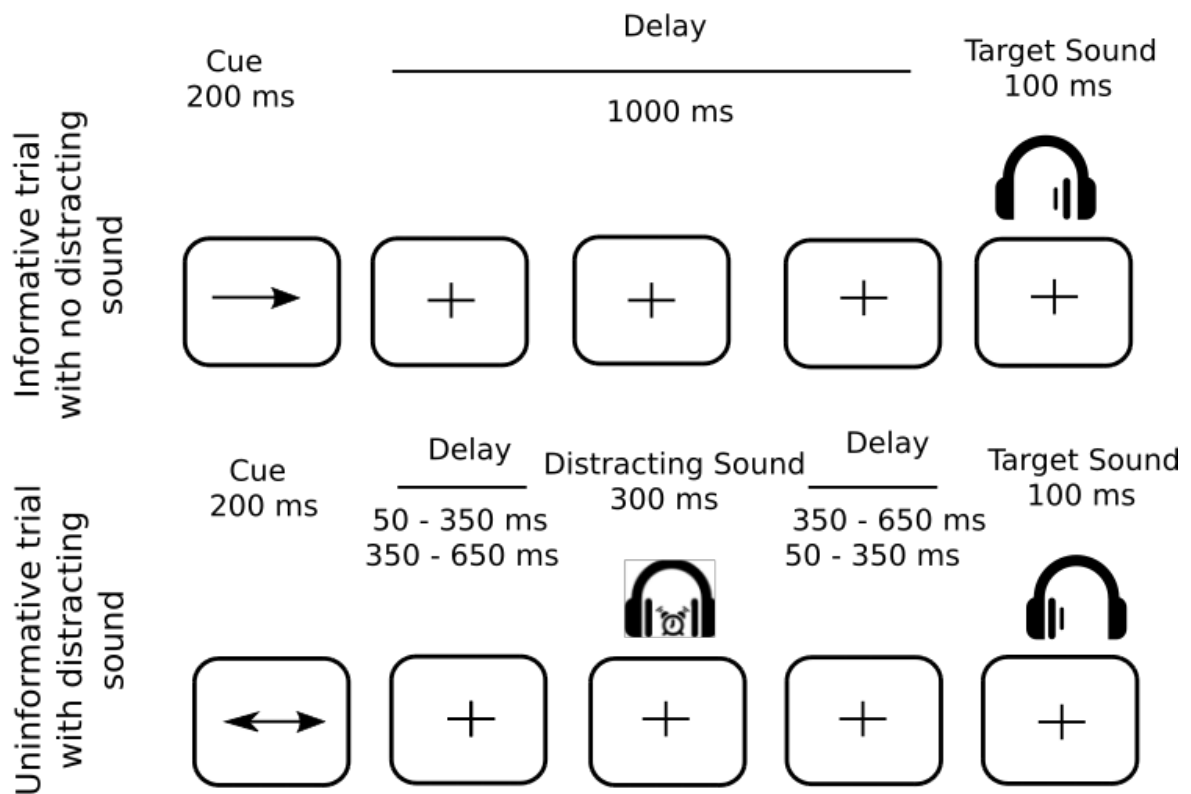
Informative trial with no distracting sound

Cue
200 ms

Delay
1000 ms

Target Sound
100 ms

Uninformative trial with distracting sound

Cue
200 ms

Delay
50 - 350 ms
350 - 650 ms

Distracting Sound
300 ms

Delay
350 - 650 ms
50 - 350 ms

Target Sound
100 ms